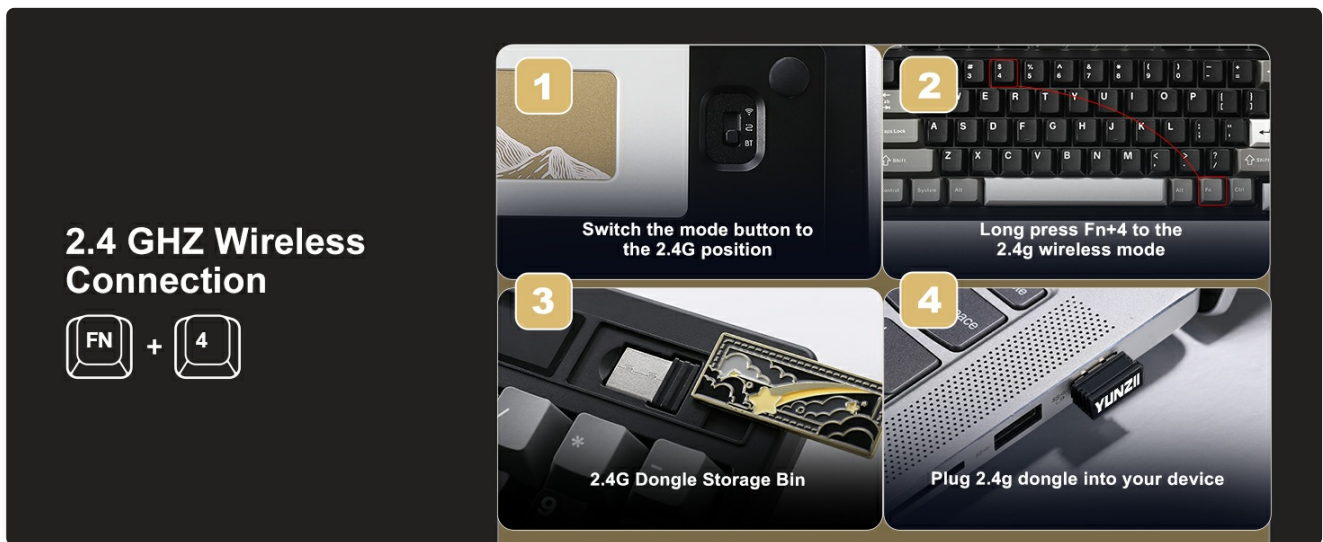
2.4 GHZ Wireless Connection

FN + 4

1

BT

Switch the mode button to the 2.4G position

2

Long press Fn+4 to the 2.4g wireless mode

3

2.4G Dongle Storage Bin

4

YUNZII

Plug 2.4g dongle into your device